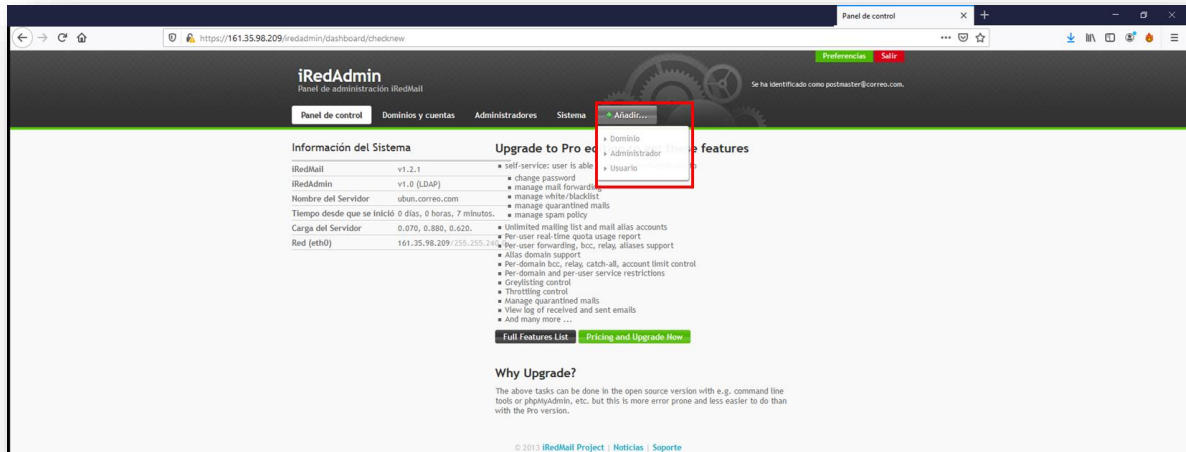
Panel de control

https://161.35.98.209/iredadmin/dashboard/checknew

Preferencias Salir

iRedAdmin
Panel de administración iRedMail

Se ha identificado como postmaster@correo.com.

Panel de control | Dominios y cuentas | Administradores | Sistema | + Añadir...

Dominio
Administrador
Usuario

Información del Sistema

| | |
|---|---|
| iRedMail | v1.2.1 |
| iRedAdmin | v1.0 (LDAP) |
| Nombre del Servidor | ubun.correo.com |
| Tiempo desde que se inició | 0 días, 0 horas, 7 minutos. |
| Carga del Servidor | 0.070, 0.880, 0.620. |
| Red (eth0) | 161.35.98.209/255.255.240.0 |

Upgrade to Pro ed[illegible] features

- self-service: user is able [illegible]
  - change password
  - manage mail forwarding
  - manage white/blacklist
  - manage quarantined mails
  - manage spam policy
- Unlimited mailing list and mail alias accounts
- Per-user real-time quota usage report
- Per-user forwarding, bcc, relay, aliases support
- Alias domain support
- Per-domain bcc, relay, catch-all, account limit control
- Per-domain and per-user service restrictions
- Greylisting control
- Throttling control
- Manage quarantined mails
- View log of received and sent emails
- And many more ...

Full Features List | Pricing and Upgrade Now

Why Upgrade?

The above tasks can be done in the open source version with e.g. command line tools or phpMyAdmin, etc. but this is more error prone and less easier to do than with the Pro version.

© 2013 iRedMail Project | Noticias | Soporte